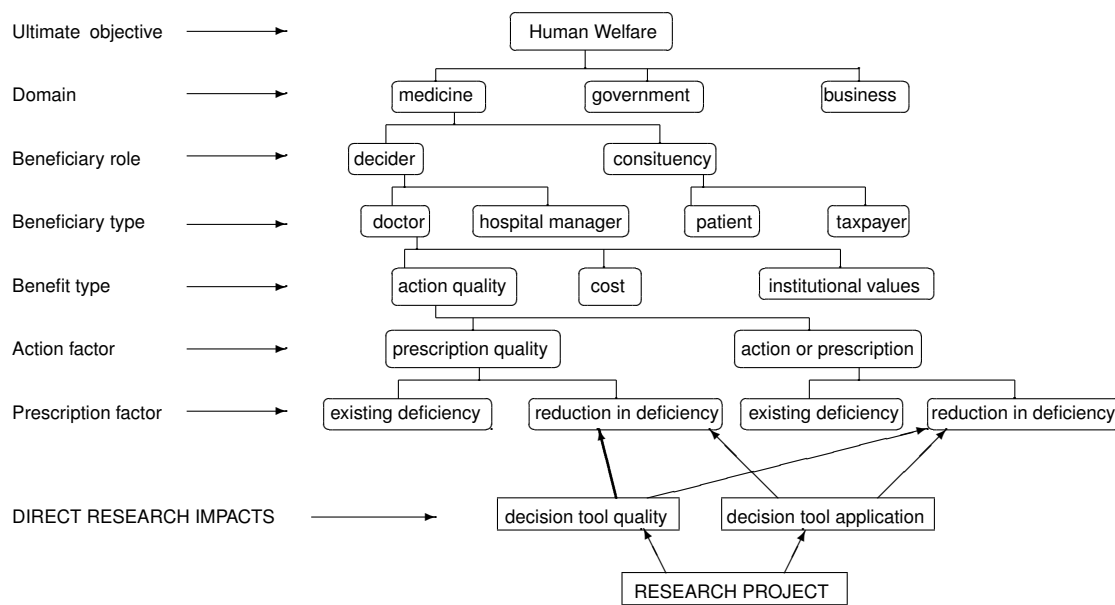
Ultimate objective

Human Welfare

Domain

medicine

government

business

Beneficiary role

decider

consituency

Beneficiary type

doctor

hospital manager

patient

taxpayer

Benefit type

action quality

cost

institutional values

Action factor

prescription quality

action or prescription

Prescription factor

existing deficiency

reduction in deficiency

existing deficiency

reduction in deficiency

DIRECT RESEARCH IMPACTS

decision tool quality

decision tool application

RESEARCH PROJECT